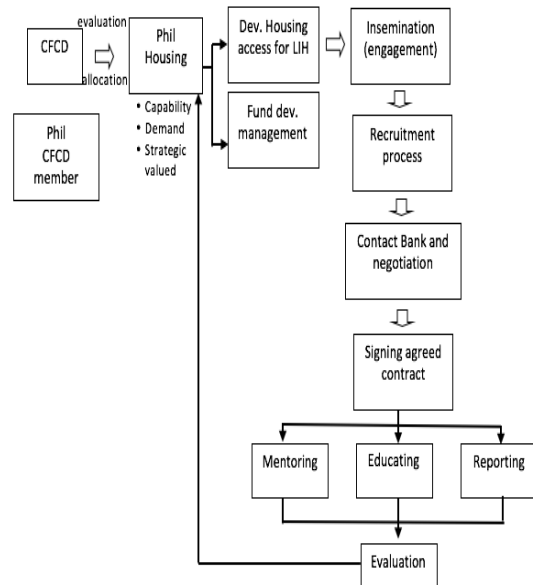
CFCD

evaluation

allocation

Phil Housing

• Capability
• Demand
• Strategic valued

Phil CFCD member

Dev. Housing access for LIH

Fund dev. management

Insemination (engagement)

Recruitment process

Contact Bank and negotiation

Signing agreed contract

Mentoring

Educating

Reporting

Evaluation